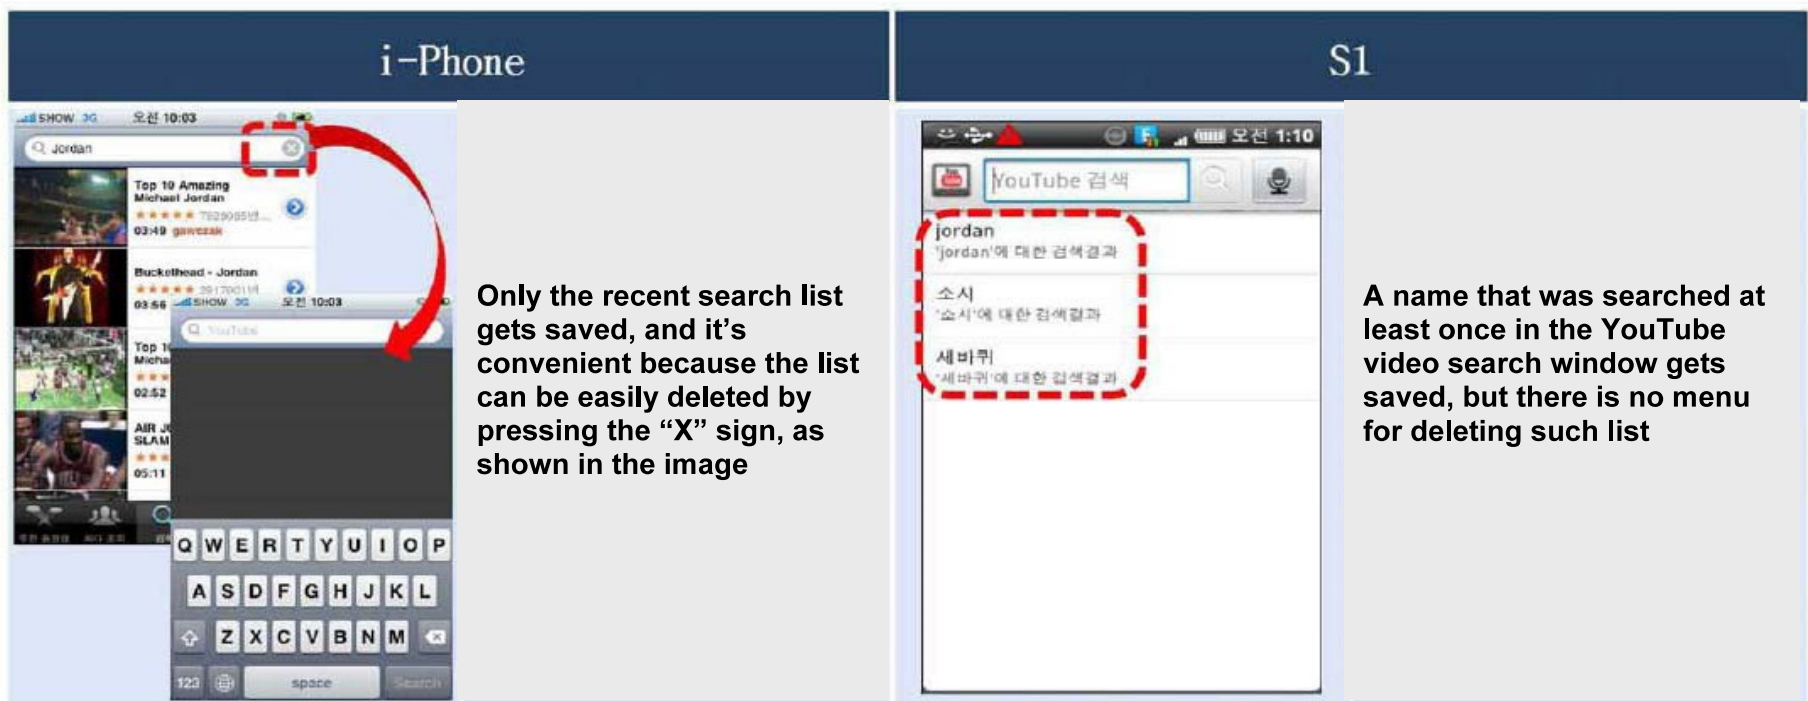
i-Phone

SHOW 3G 오전 10:03

Jordan

Top 10 Amazing Michael Jordan

03:49

Buckethead - Jordan

03:56

Top 1 Micha

02:52

AIR J SLAM

05:11

SHOW 3G 오전 10:03

YouTube

Q W E R T Y U I O P
A S D F G H J K L
Z X C V B N M
123 space Search

Only the recent search list gets saved, and it’s convenient because the list can be easily deleted by pressing the “X” sign, as shown in the image

S1

오전 1:10

YouTube 검색

jordan
'jordan'에 대한 검색결과

소시
'소시'에 대한 검색결과

세바퀴
'세바퀴'에 대한 검색결과

A name that was searched at least once in the YouTube video search window gets saved, but there is no menu for deleting such list